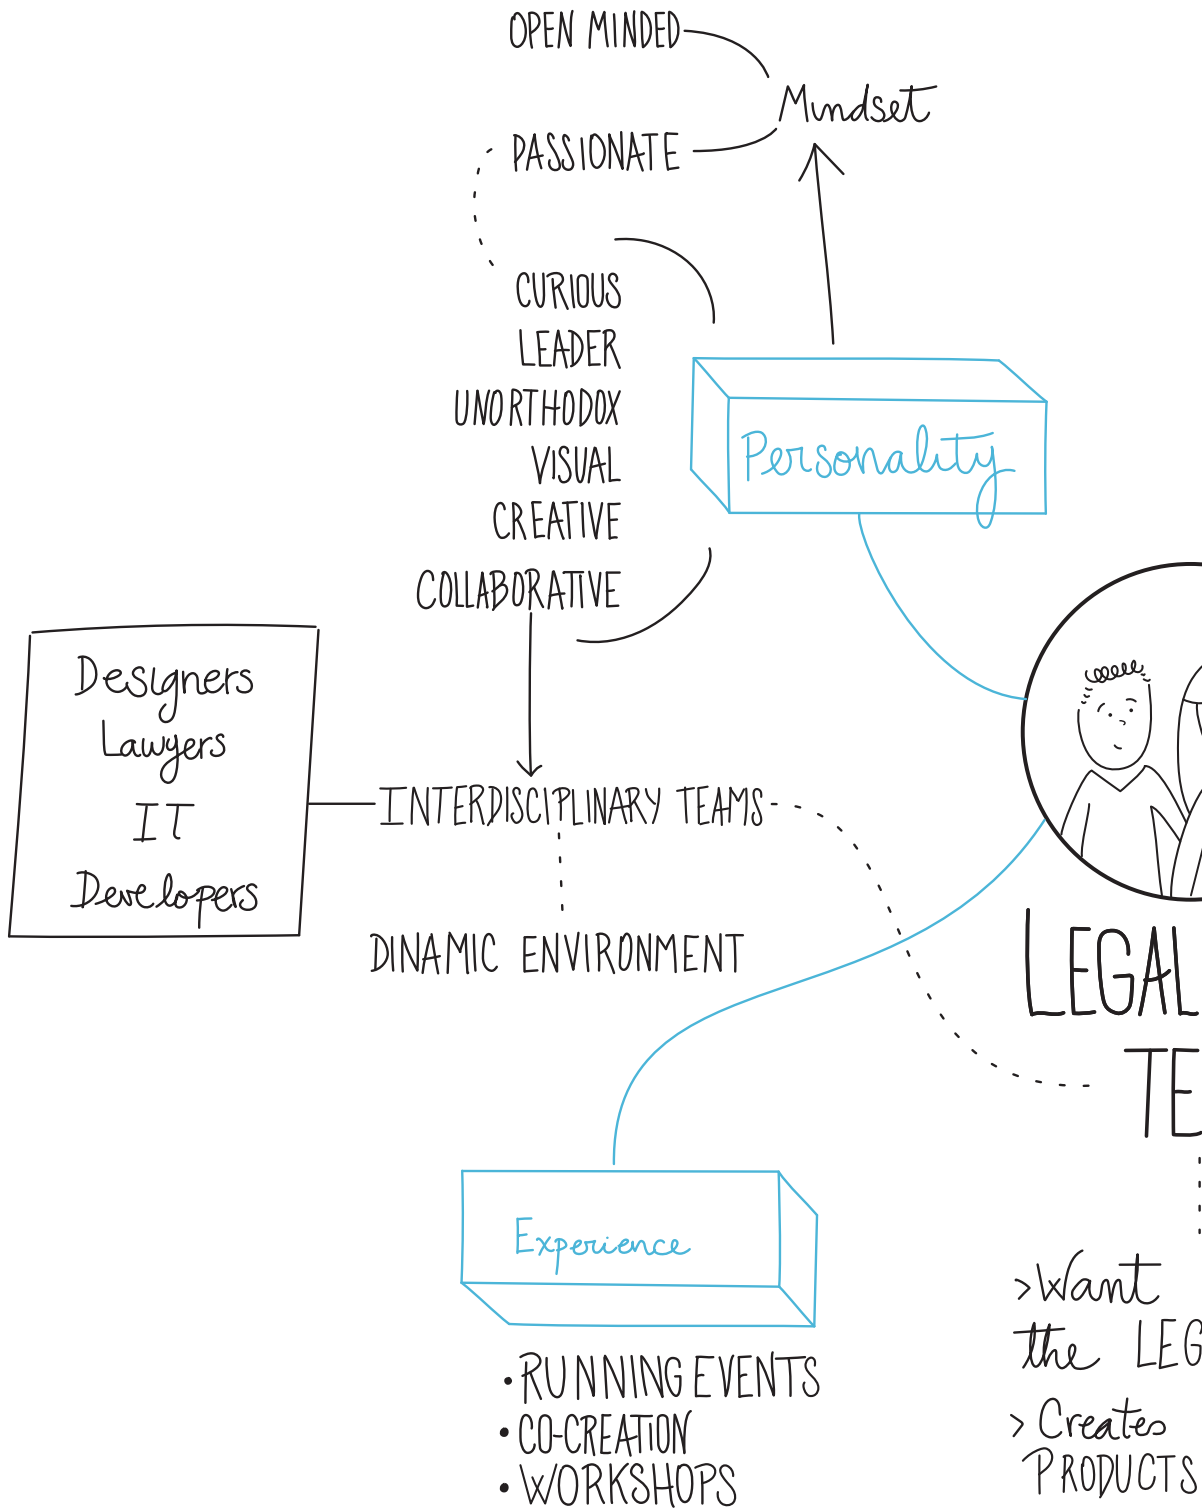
OPEN MINDED

Mindset

PASSIONATE

CURIOUS
LEADER
UNORTHODOX
VISUAL
CREATIVE
COLLABORATIVE

Personality

Designers
Lawyers
IT
Developers

INTERDISCIPLINARY TEAMS

DINAMIC ENVIRONMENT

LEGAL
TE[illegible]

Experience

• RUNNING EVENTS
• CO-CREATION
• WORKSHOPS

> Want
the LEG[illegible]
> Creates
PRODUCTS